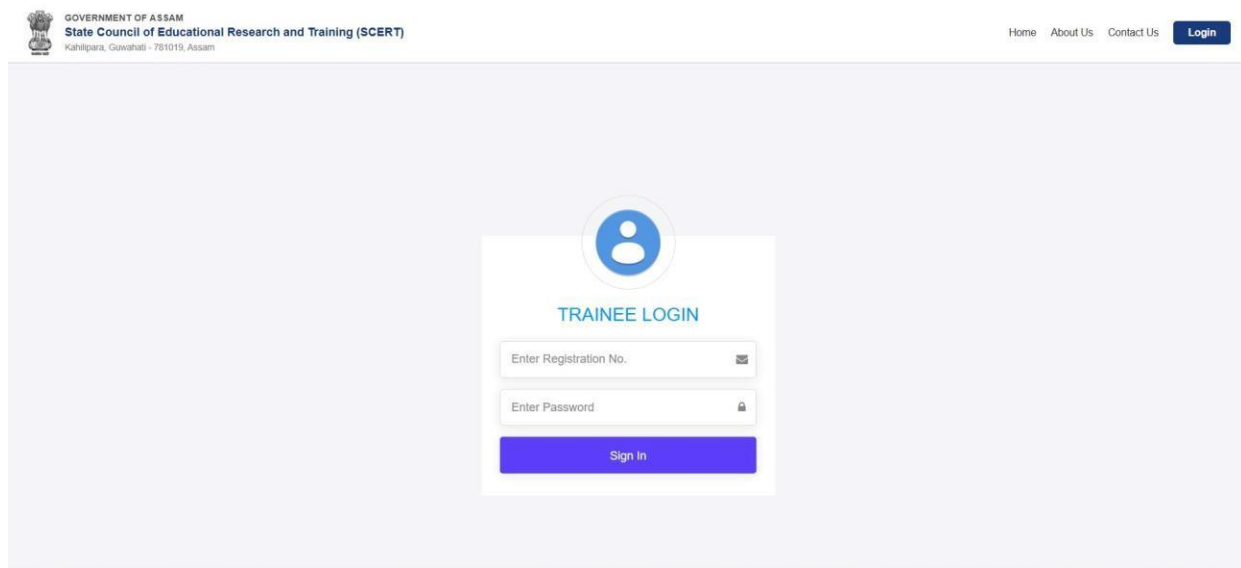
GOVERNMENT OF ASSAM
State Council of Educational Research and Training (SCERT)
Kahilipara, Guwahati - 781019, Assam

Home About Us Contact Us Login

TRAINEE LOGIN

Enter Registration No.

Enter Password

Sign In